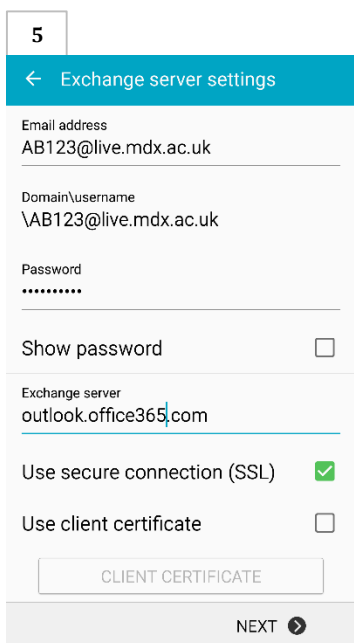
5

← Exchange server settings

Email address
AB123@live.mdx.ac.uk

Domain\username
\AB123@live.mdx.ac.uk

Password
••••••••••

Show password

Exchange server
outlook.office365.com

Use secure connection (SSL)

Use client certificate

CLIENT CERTIFICATE

NEXT